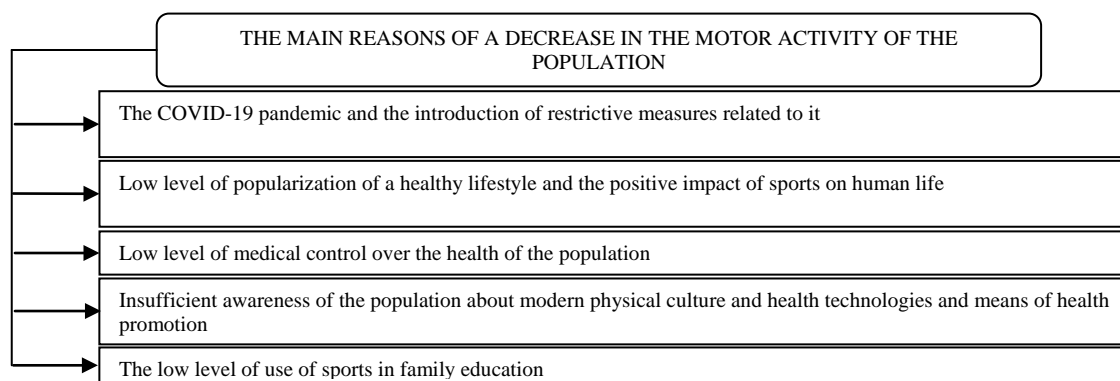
THE MAIN REASONS OF A DECREASE IN THE MOTOR ACTIVITY OF THE POPULATION

The COVID-19 pandemic and the introduction of restrictive measures related to it

Low level of popularization of a healthy lifestyle and the positive impact of sports on human life

Low level of medical control over the health of the population

Insufficient awareness of the population about modern physical culture and health technologies and means of health promotion

The low level of use of sports in family education